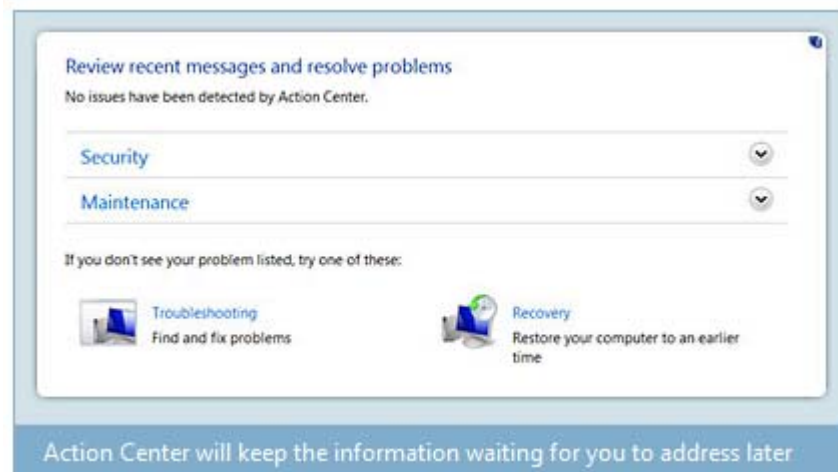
Review recent messages and resolve problems
No issues have been detected by Action Center.

Security

Maintenance

If you don't see your problem listed, try one of these:

Troubleshooting
Find and fix problems

Recovery
Restore your computer to an earlier time

Action Center will keep the information waiting for you to address later